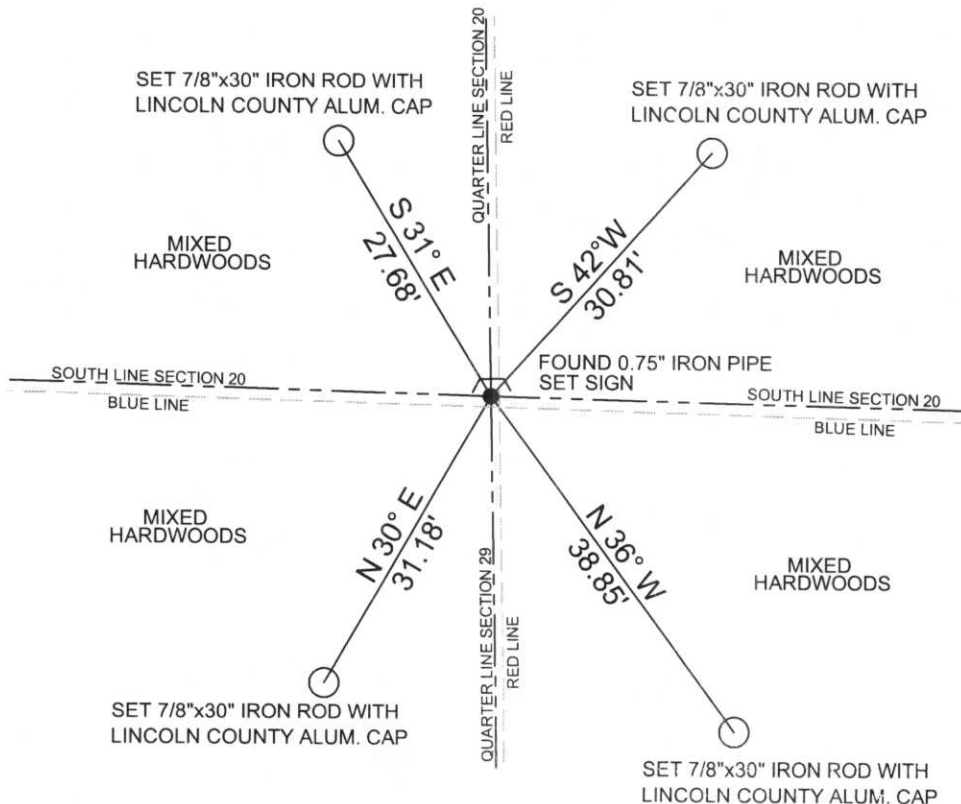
SET 7/8"x30" IRON ROD WITH LINCOLN COUNTY ALUM. CAP

QUARTER LINE SECTION 20
RED LINE

SET 7/8"x30" IRON ROD WITH LINCOLN COUNTY ALUM. CAP

MIXED HARDWOODS

S 31° E
27.68'

S 42°W
30.81'

MIXED HARDWOODS

FOUND 0.75" IRON PIPE
SET SIGN

SOUTH LINE SECTION 20
BLUE LINE

SOUTH LINE SECTION 20
BLUE LINE

MIXED HARDWOODS

N 30° E
31.18'

N 36° W
38.85'

MIXED HARDWOODS

QUARTER LINE SECTION 29
RED LINE

SET 7/8"x30" IRON ROD WITH LINCOLN COUNTY ALUM. CAP

SET 7/8"x30" IRON ROD WITH LINCOLN COUNTY ALUM. CAP